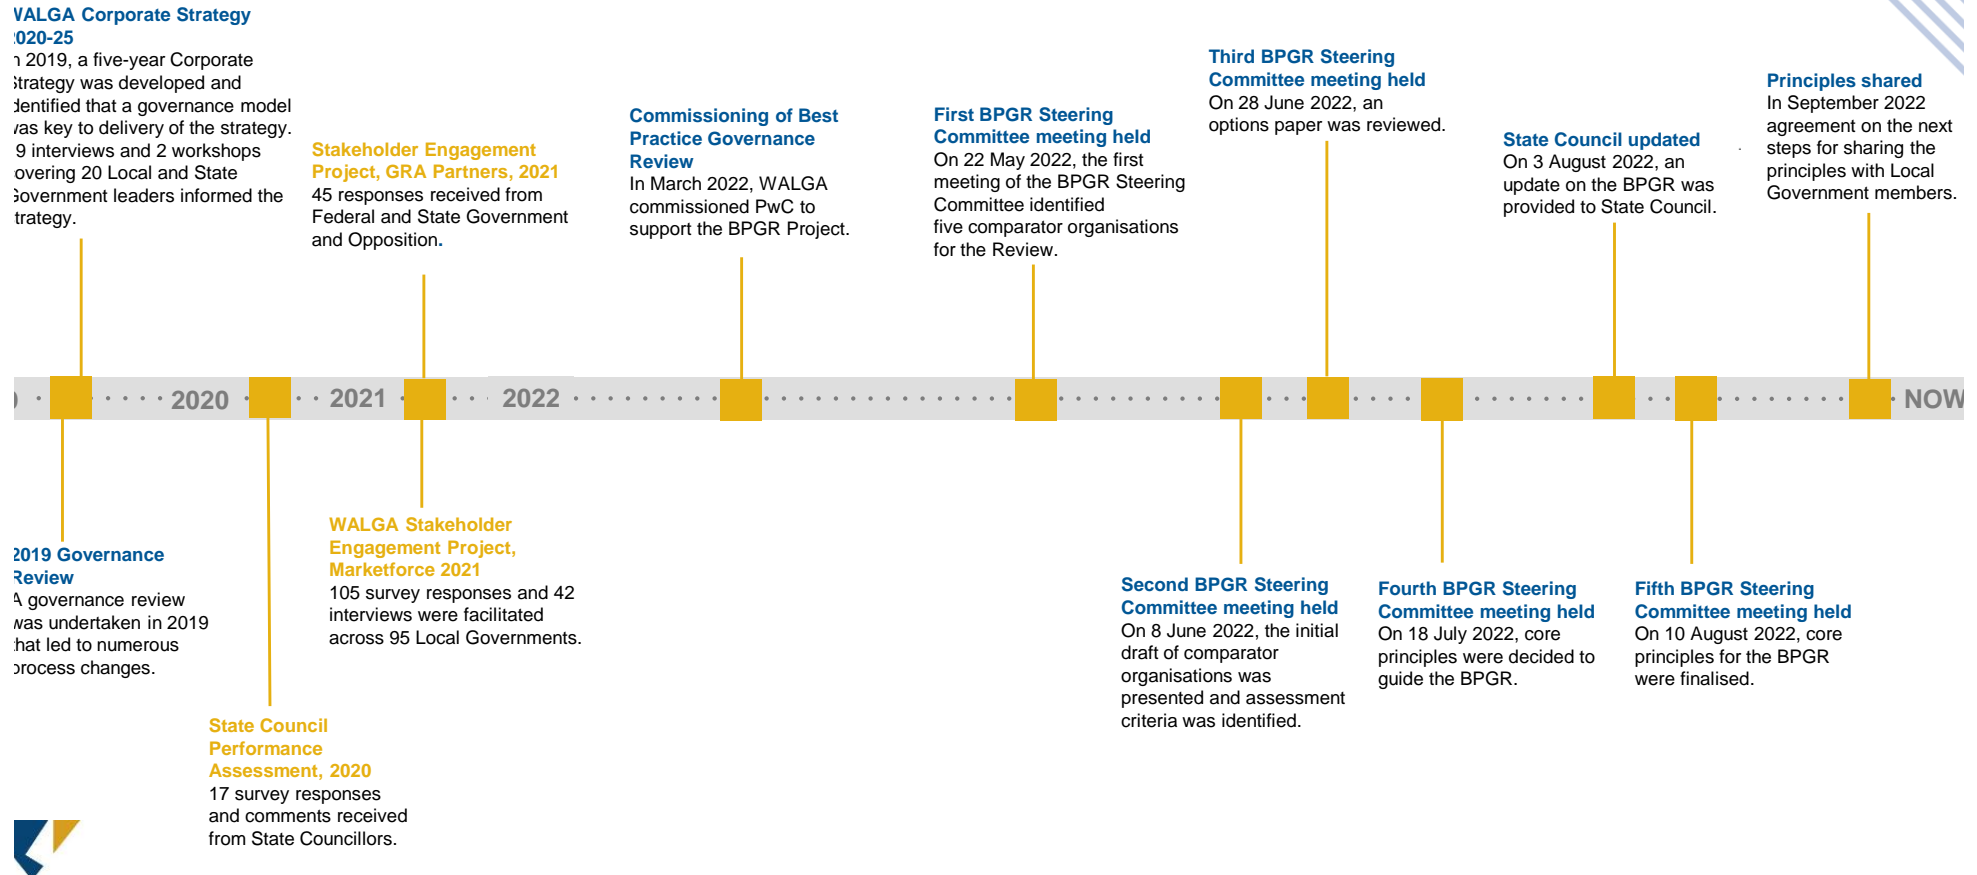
VALGA Corporate Strategy 020-25
n 2019, a five-year Corporate Strategy was developed and identified that a governance model was key to delivery of the strategy. 9 interviews and 2 workshops covering 20 Local and State Government leaders informed the strategy.

Stakeholder Engagement Project, GRA Partners, 2021
45 responses received from Federal and State Government and Opposition.

Commissioning of Best Practice Governance Review
In March 2022, WALGA commissioned PwC to support the BPGR Project.

First BPGR Steering Committee meeting held
On 22 May 2022, the first meeting of the BPGR Steering Committee identified five comparator organisations for the Review.

Third BPGR Steering Committee meeting held
On 28 June 2022, an options paper was reviewed.

State Council updated
On 3 August 2022, an update on the BPGR was provided to State Council.

Principles shared
In September 2022 agreement on the next steps for sharing the principles with Local Government members.

2020 2021 2022 NOW

2019 Governance Review
A governance review was undertaken in 2019 that led to numerous process changes.

State Council Performance Assessment, 2020
17 survey responses and comments received from State Councillors.

WALGA Stakeholder Engagement Project, Marketforce 2021
105 survey responses and 42 interviews were facilitated across 95 Local Governments.

Second BPGR Steering Committee meeting held
On 8 June 2022, the initial draft of comparator organisations was presented and assessment criteria was identified.

Fourth BPGR Steering Committee meeting held
On 18 July 2022, core principles were decided to guide the BPGR.

Fifth BPGR Steering Committee meeting held
On 10 August 2022, core principles for the BPGR were finalised.